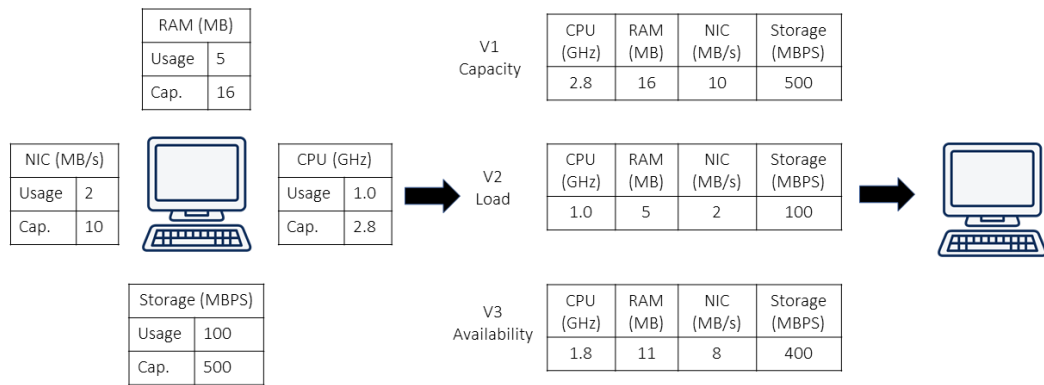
| RAM (MB) | |
|---|---|
| Usage | 5 |
| Cap. | 16 |

| NIC (MB/s) | |
|---|---|
| Usage | 2 |
| Cap. | 10 |

| CPU (GHz) | |
|---|---|
| Usage | 1.0 |
| Cap. | 2.8 |

| Storage (MBPS) | |
|---|---|
| Usage | 100 |
| Cap. | 500 |

V1
Capacity

| CPU (GHz) | RAM (MB) | NIC (MB/s) | Storage (MBPS) |
|---|---|---|---|
| 2.8 | 16 | 10 | 500 |

V2
Load

| CPU (GHz) | RAM (MB) | NIC (MB/s) | Storage (MBPS) |
|---|---|---|---|
| 1.0 | 5 | 2 | 100 |

V3
Availability

| CPU (GHz) | RAM (MB) | NIC (MB/s) | Storage (MBPS) |
|---|---|---|---|
| 1.8 | 11 | 8 | 400 |